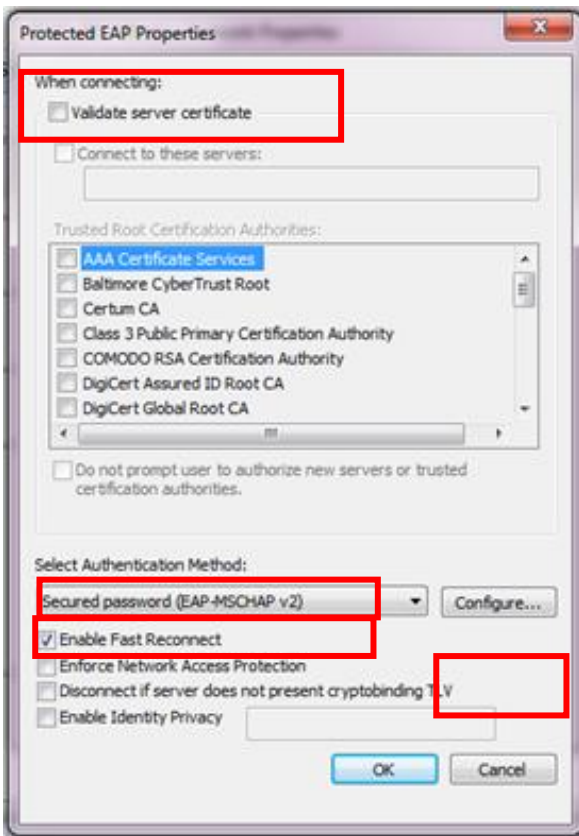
Protected EAP Properties

When connecting:

Validate server certificate

Connect to these servers:

Trusted Root Certification Authorities:

AAA Certificate Services
Baltimore CyberTrust Root
Certum CA
Class 3 Public Primary Certification Authority
COMODO RSA Certification Authority
DigiCert Assured ID Root CA
DigiCert Global Root CA

Do not prompt user to authorize new servers or trusted certification authorities.

Select Authentication Method:

Secured password (EAP-MSCHAP v2)

Configure...

Enable Fast Reconnect

Enforce Network Access Protection

Disconnect if server does not present cryptobinding TLV

Enable Identity Privacy

OK

Cancel